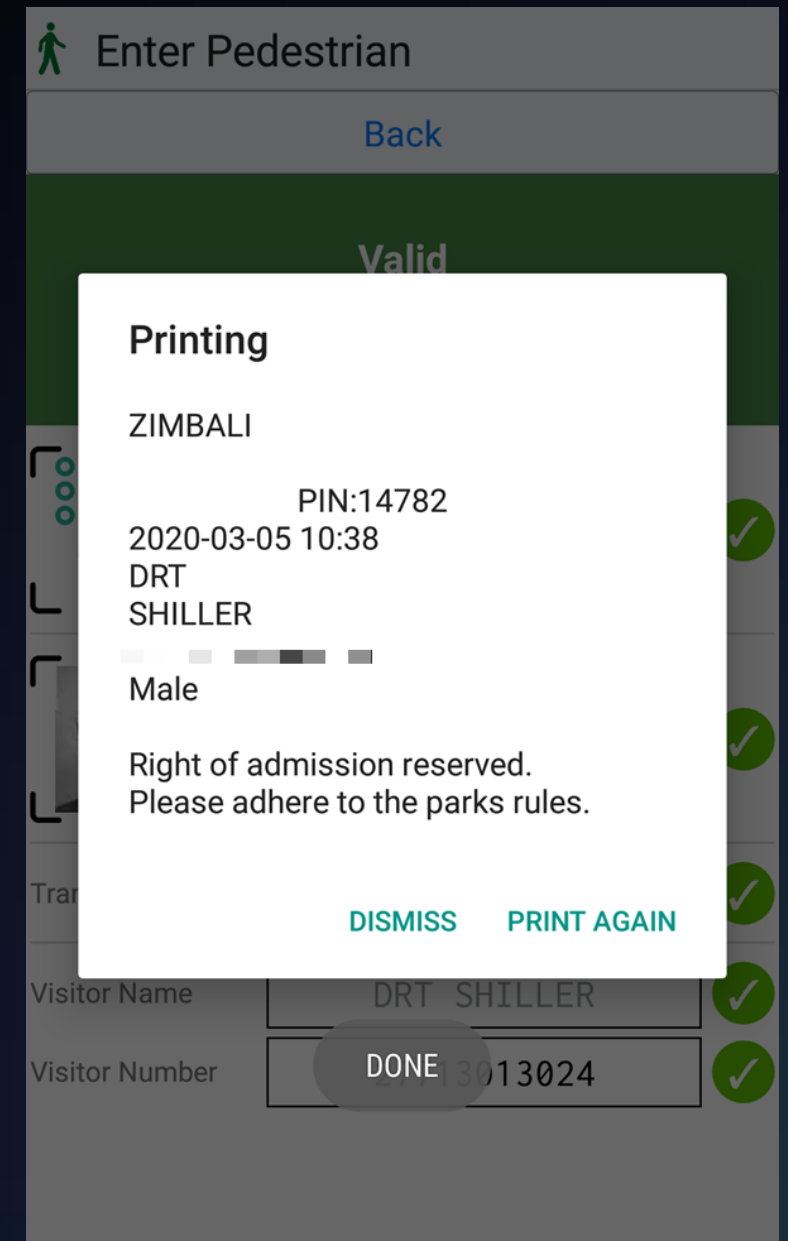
Enter Pedestrian

Back

Valid

Printing

ZIMBALI

PIN:14782
2020-03-05 10:38
DRT
SHILLER
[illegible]
Male

Right of admission reserved.
Please adhere to the parks rules.

DISMISS PRINT AGAIN

Tra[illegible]

Visitor Name DRT SHILLER

Visitor Number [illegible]013024

DONE